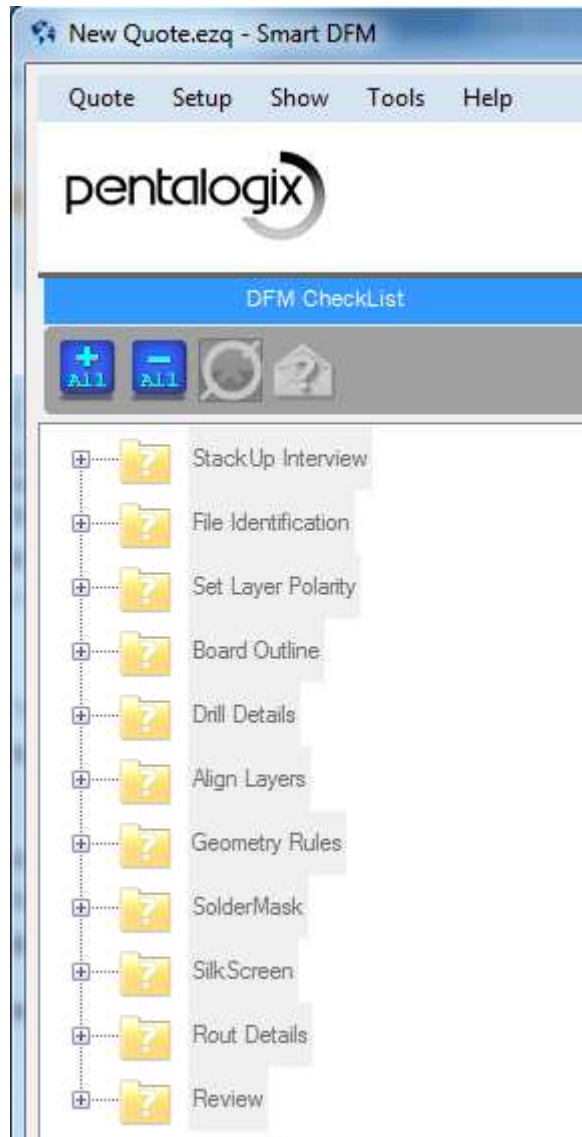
New Quote.ezq - Smart DFM

Quote Setup Show Tools Help

pentalogix

DFM CheckList

All All

StackUp Interview
File Identification
Set Layer Polarity
Board Outline
Drill Details
Align Layers
Geometry Rules
SolderMask
SilkScreen
Rout Details
Review